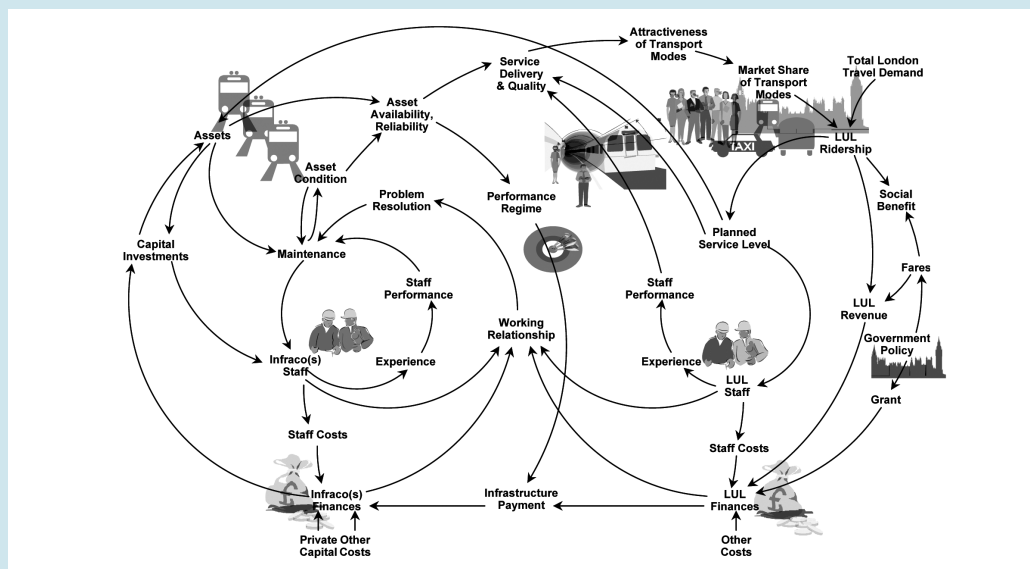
Attractiveness of Transport Modes

Service Delivery & Quality

Market Share of Transport Modes

Total London Travel Demand

TAXI

LUL Ridership

Assets

Asset Availability, Reliability

Asset Condition

Problem Resolution

Performance Regime

Planned Service Level

Social Benefit

Capital Investments

Maintenance

Staff Performance

Staff Performance

Fares

LUL Revenue

Working Relationship

Government Policy

Infraco(s) Staff

Experience

Experience

LUL Staff

Grant

Staff Costs

Staff Costs

Infraco(s) Finances

Infrastructure Payment

LUL Finances

Private Capital

Other Costs

Other Costs